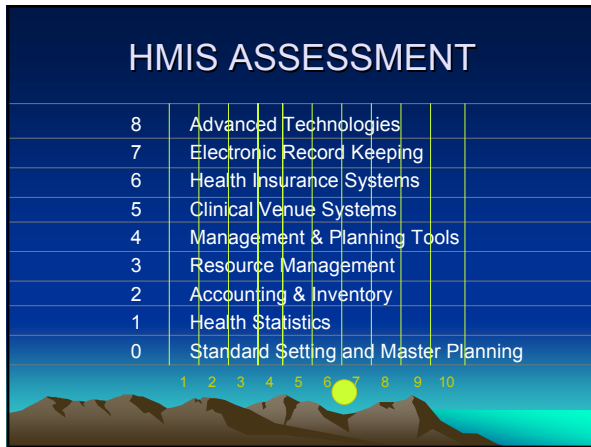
HMIS ASSESSMENT

| | |
|---|---|
| 8 | Advanced Technologies |
| 7 | Electronic Record Keeping |
| 6 | Health Insurance Systems |
| 5 | Clinical Venue Systems |
| 4 | Management & Planning Tools |
| 3 | Resource Management |
| 2 | Accounting & Inventory |
| 1 | Health Statistics |
| 0 | Standard Setting and Master Planning |

1 2 3 4 5 6 7 8 9 10